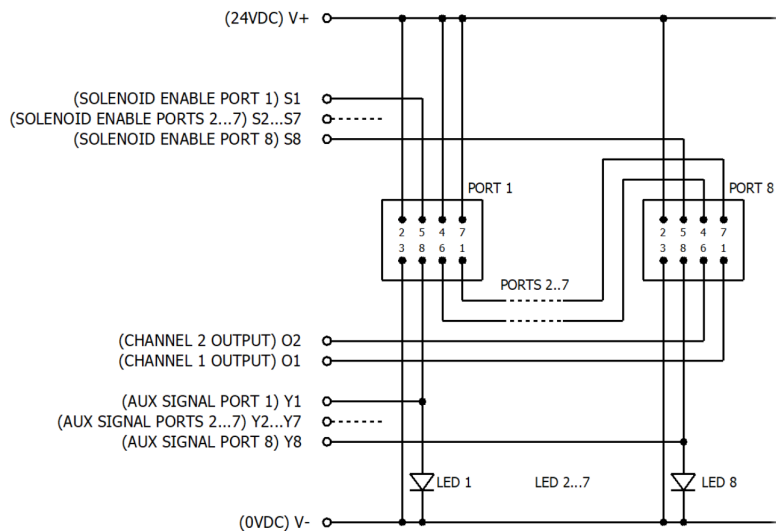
(24VDC) V+

(SOLENOID ENABLE PORT 1) S1
(SOLENOID ENABLE PORTS 2...7) S2...S7
(SOLENOID ENABLE PORT 8) S8

PORT 1

2 5 4 7
3 8 6 1

PORT 8

2 5 4 7
3 8 6 1

PORTS 2..7

(CHANNEL 2 OUTPUT) O2
(CHANNEL 1 OUTPUT) O1

(AUX SIGNAL PORT 1) Y1
(AUX SIGNAL PORTS 2...7) Y2...Y7
(AUX SIGNAL PORT 8) Y8

LED 1
LED 2...7
LED 8

(0VDC) V-